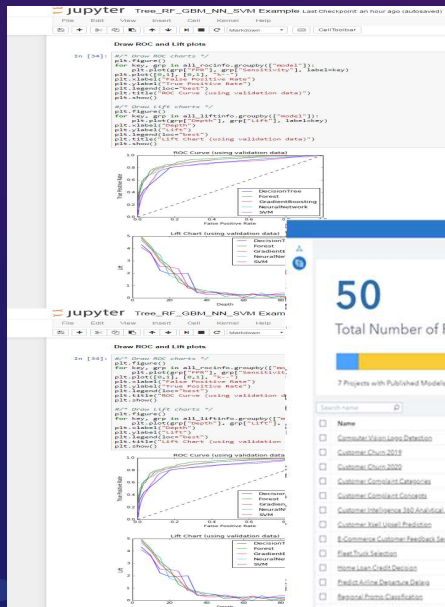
Jupyter Tree_RF_GBM_NN_SVM Example Last Checkpoint: an hour ago (autosaved)

File Edit View Insert Cell Kernel Help

Markdown CellToolbar

Draw ROC and Lift plots

In [34]: #/* Draw ROC charts */
plt.figure()
for key, grp in all_rocinfo.groupby(["model"]):
    plt.plot(grp["FPR"], grp["Sensitivity"], label=key)
plt.plot([0,1], [0,1], "k--")
plt.xlabel("False Positive Rate")
plt.ylabel("True Positive Rate")
plt.legend(loc="best")
plt.title("ROC Curve (using validation data)")
plt.show()

#/* Draw lift charts */
plt.figure()
for key, grp in all_liftinfo.groupby(["model"]):
    plt.plot(grp["Depth"], grp["Lift"], label=key)
plt.xlabel("Depth")
plt.ylabel("Lift")
plt.legend(loc="best")
plt.title("Lift Chart (using validation data)")
plt.show()

ROC Curve (using validation data)

DecisionTree
Forest
GradientBoosting
NeuralNetwork
SVM

False Positive Rate

True Positive Rate

Lift Chart (using validation data)

DecisionT
Forest
Gradient
NeuralNe
SVM

Depth

Jupyter Tree_RF_GBM_NN_SVM Exam

Draw ROC and Lift plots

In [34]: #/* Draw ROC charts */
plt.figure()
for key, grp in all_rocinfo.groupby(["m
    plt.plot(grp["FPR"], grp["Sensitivit
plt.plot([0,1], [0,1], "k--")
plt.xlabel("False Positive Rate")
plt.ylabel("True Positive Rate")
plt.legend(loc="best")
plt.title("ROC Curve (using validation d
plt.show()

#/* Draw lift charts */
plt.figure()
for key, grp in all_liftinfo.groupby(["m
    plt.plot(grp["Depth"], grp["Lift"],
plt.xlabel("Depth")
plt.ylabel("Lift")
plt.legend(loc="best")
plt.title("Lift Chart (using validation d
plt.show()

ROC Curve (using validation data)

Decision
Forest
Gradien
NeuralNe
SVM

Lift Chart (using validation data)

DecisionT
Forest
Gradient
NeuralNe
SVM

50

Total Number of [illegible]

7 Projects with Published Models

Search name

Name

Computer Vision Logo Detection
Customer Churn 2019
Customer Churn 2020
Customer Complaint Categories
Customer Complaint Concepts
Customer Intelligence 360 Analytical
Customer Xsell Upsell Prediction
E-Commerce Customer Feedback Se
Fleet Truck Selection
Home Loan Credit Decision
Predict Airline Departure Delays
Regional Promo Classification